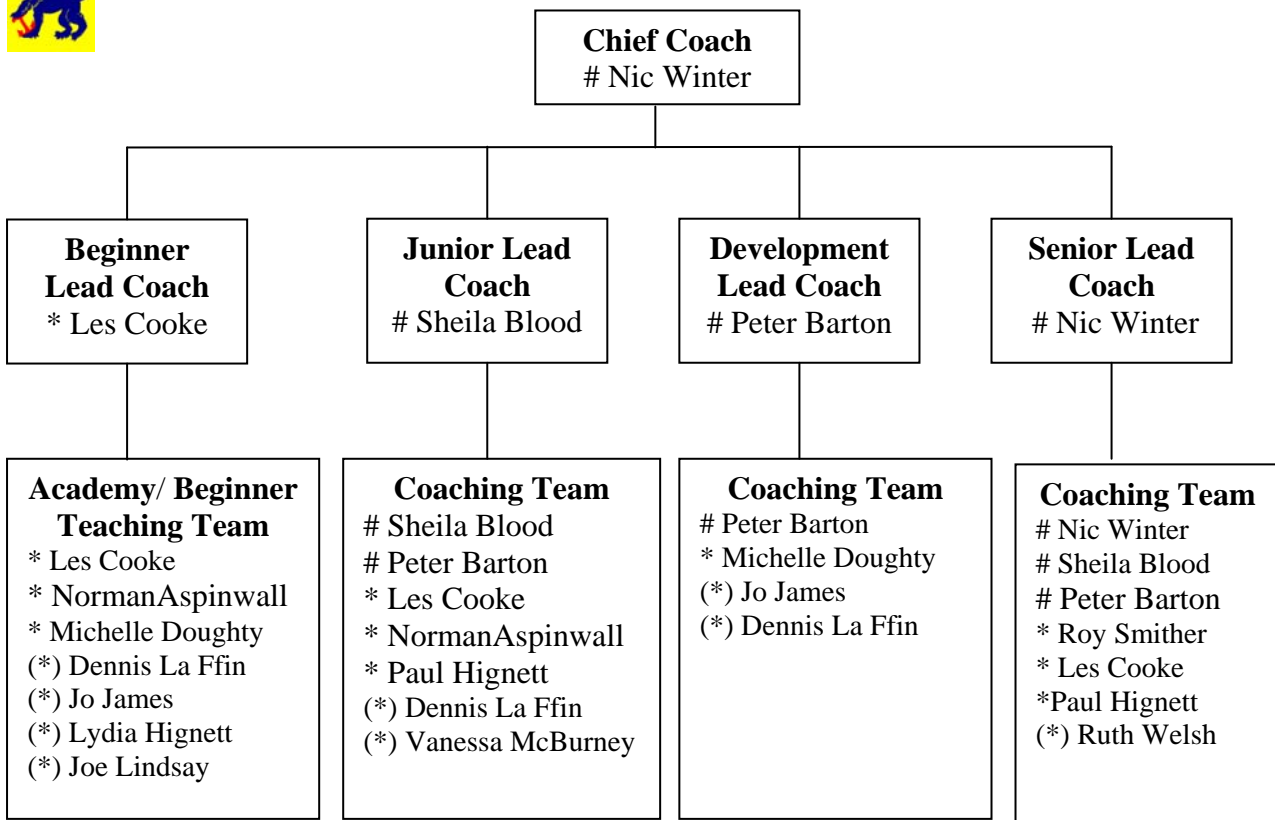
**Chief Coach**
# Nic Winter

**Beginner Lead Coach**
* Les Cooke

**Junior Lead Coach**
# Sheila Blood

**Development Lead Coach**
# Peter Barton

**Senior Lead Coach**
# Nic Winter

**Academy/ Beginner Teaching Team**
* Les Cooke
* NormanAspinwall
* Michelle Doughty
(*) Dennis La Ffin
(*) Jo James
(*) Lydia Hignett
(*) Joe Lindsay

**Coaching Team**
# Sheila Blood
# Peter Barton
* Les Cooke
* NormanAspinwall
* Paul Hignett
(*) Dennis La Ffin
(*) Vanessa McBurney

**Coaching Team**
# Peter Barton
* Michelle Doughty
(*) Jo James
(*) Dennis La Ffin

**Coaching Team**
# Nic Winter
# Sheila Blood
# Peter Barton
* Roy Smither
* Les Cooke
*Paul Hignett
(*) Ruth Welsh